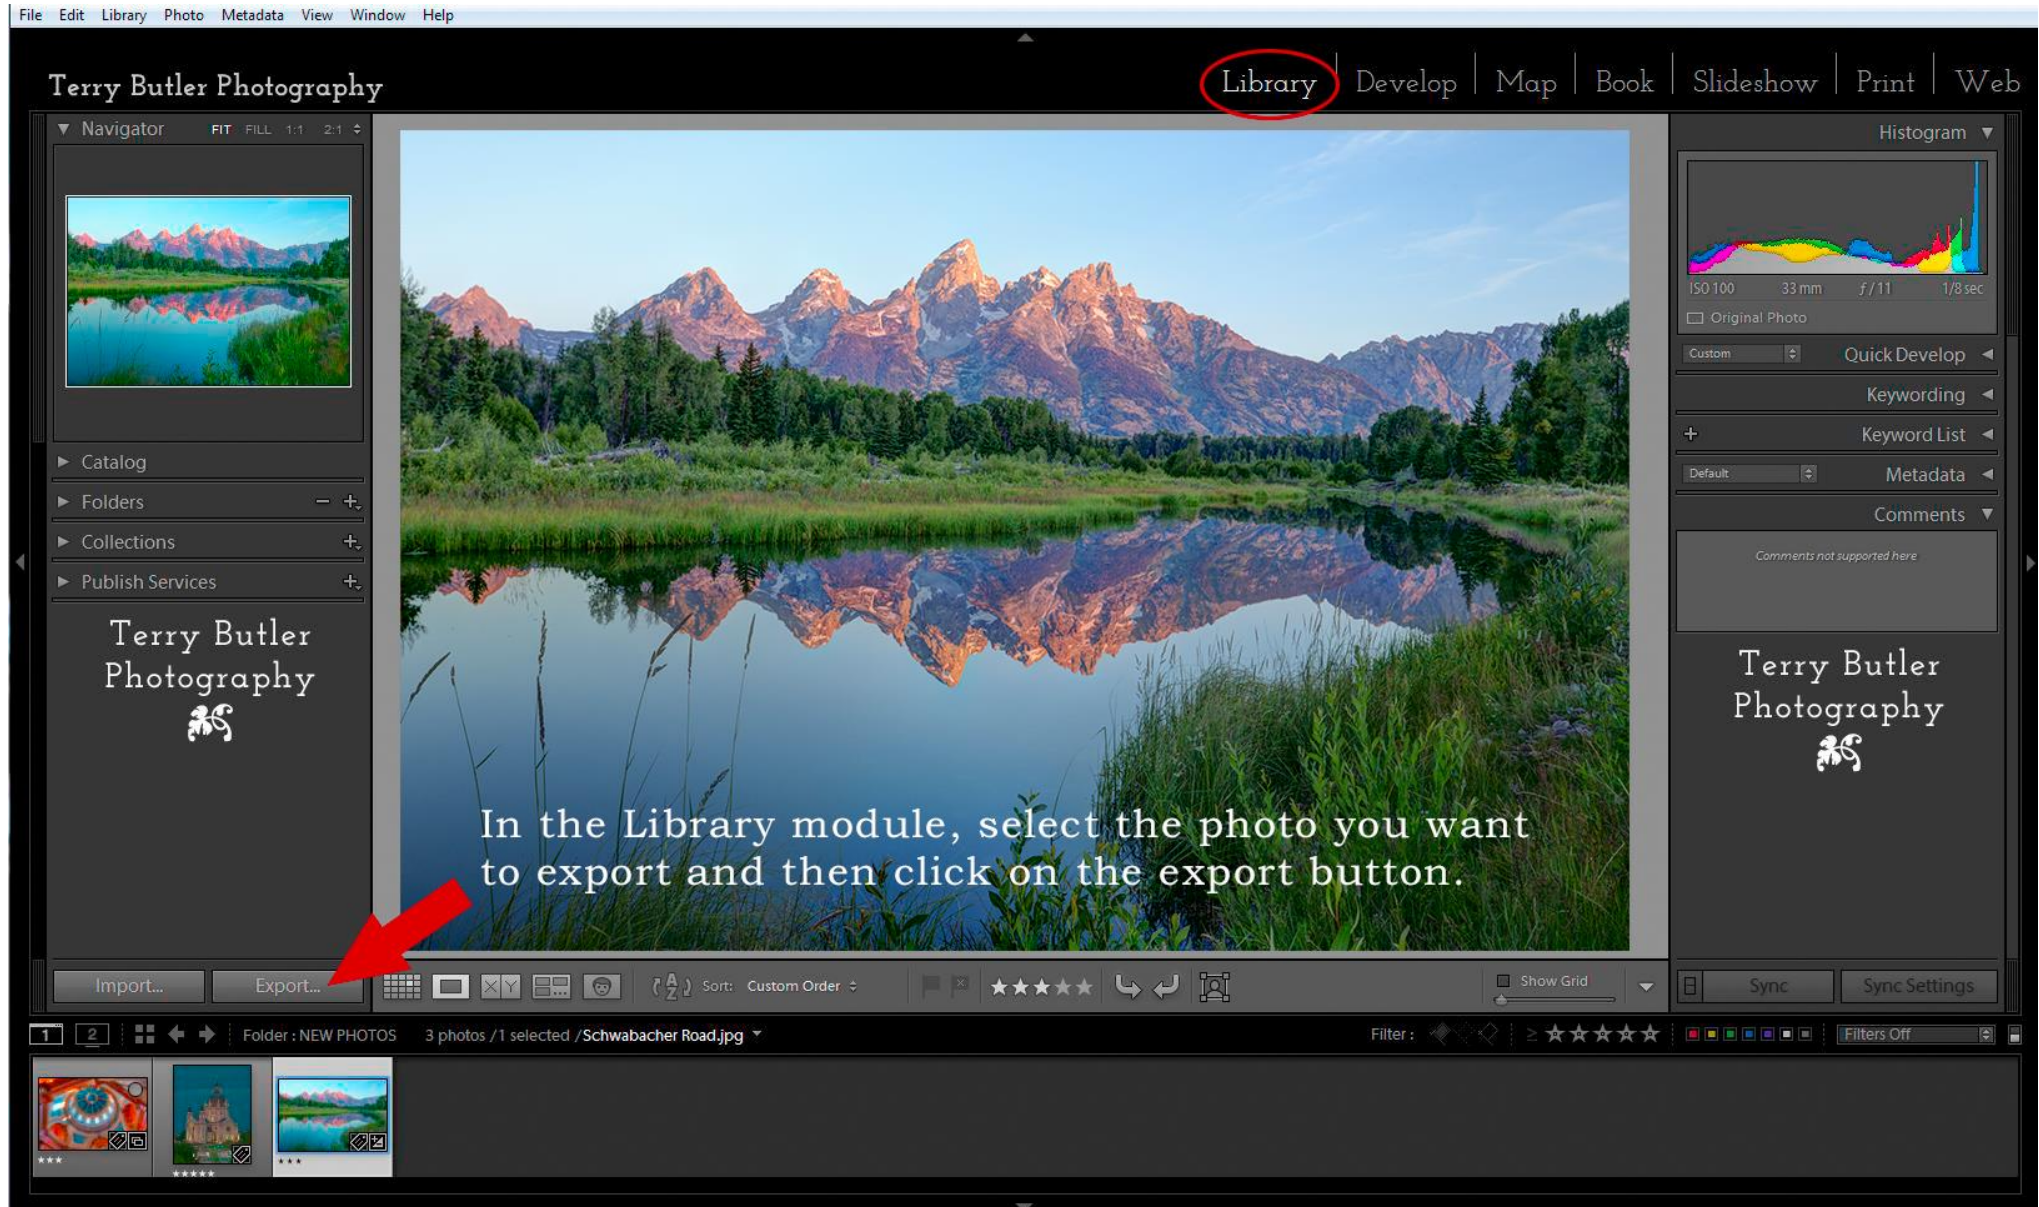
File Edit Library Photo Metadata View Window Help

Terry Butler Photography

Library | Develop | Map | Book | Slideshow | Print | Web

Navigator FIT FILL 1:1 2:1

Catalog

Folders

Collections

Publish Services

Terry Butler Photography

Histogram

ISO 100 33 mm f / 11 1/8 sec

Original Photo

Custom Quick Develop

Keywording

Keyword List

Default Metadata

Comments

Comments not supported here

Terry Butler Photography

In the Library module, select the photo you want to export and then click on the export button.

Import... Export...

Sort: Custom Order

Show Grid

Sync Sync Settings

1 2 Folder : NEW PHOTOS 3 photos /1 selected /Schwabacher Road.jpg

Filter : Filters Off